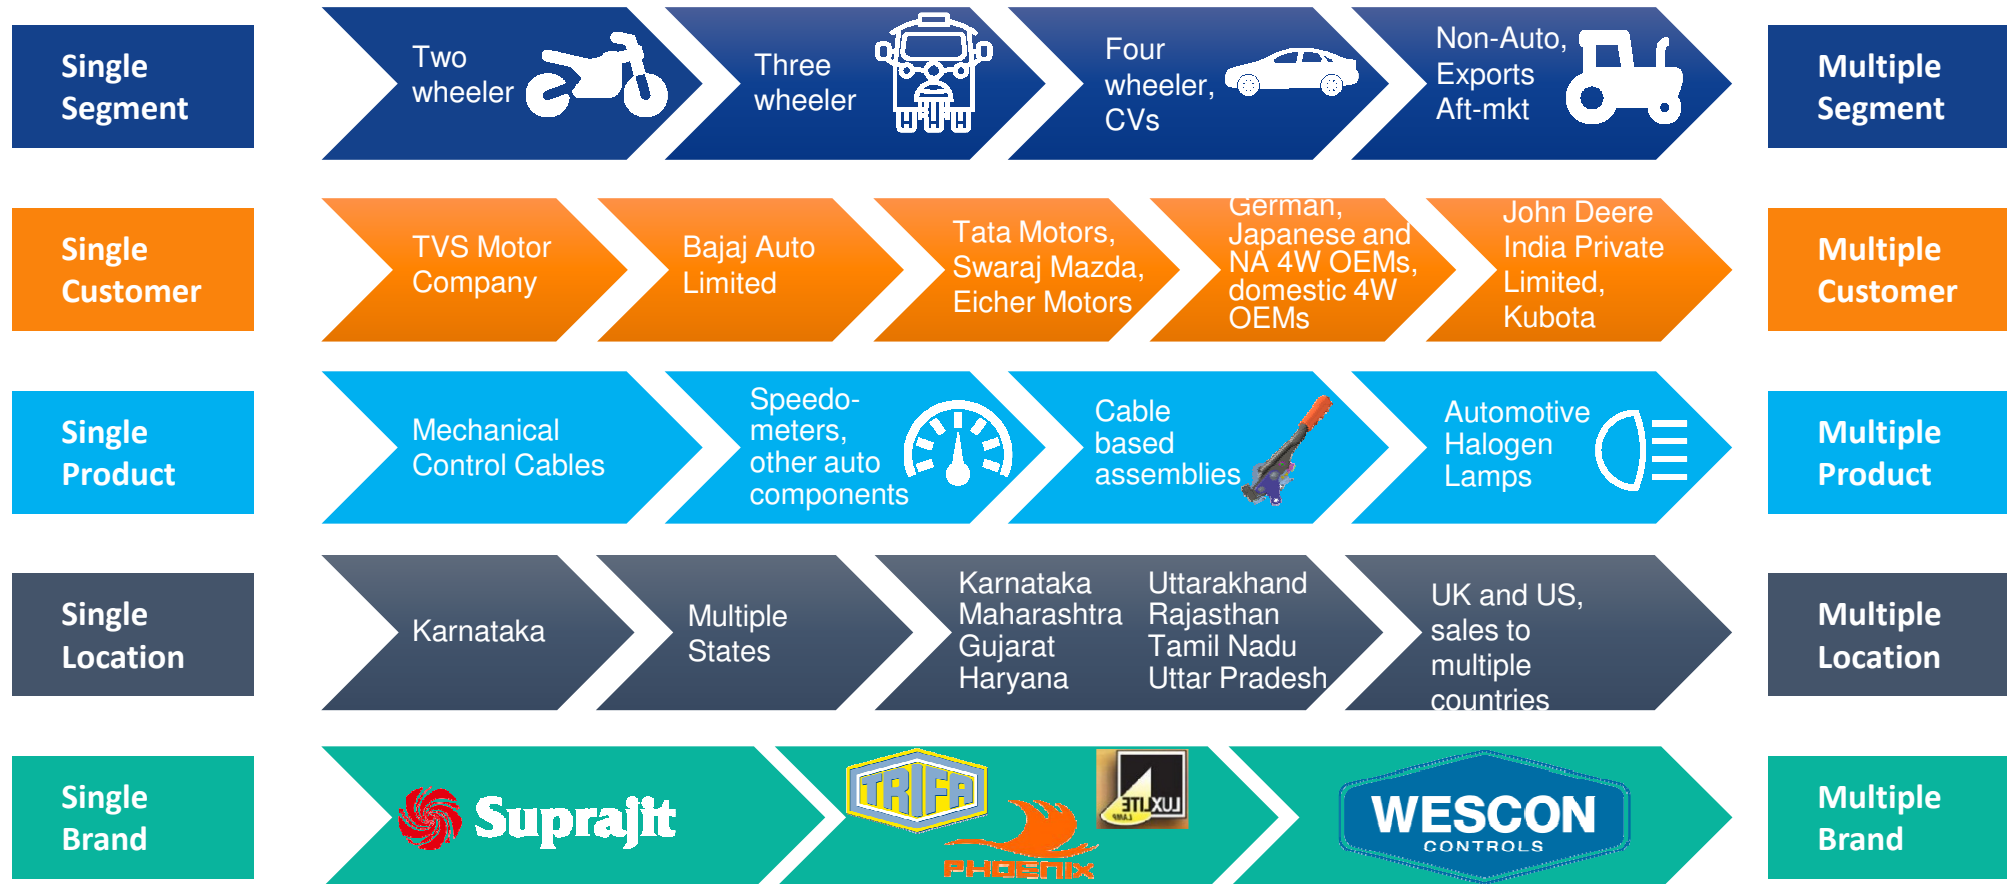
Single Segment

Two wheeler

Three wheeler

Four wheeler, CVs

Non-Auto, Exports Aft-mkt

Multiple Segment

Single Customer

TVS Motor Company

Bajaj Auto Limited

Tata Motors, Swaraj Mazda, Eicher Motors

German, Japanese and NA 4W OEMs, domestic 4W OEMs

John Deere India Private Limited, Kubota

Multiple Customer

Single Product

Mechanical Control Cables

Speedo-meters, other auto components

Cable based assemblies

Automotive Halogen Lamps

Multiple Product

Single Location

Karnataka

Multiple States

Karnataka Maharashtra Gujarat Haryana

Uttarakhand Rajasthan Tamil Nadu Uttar Pradesh

UK and US, sales to multiple countries

Multiple Location

Single Brand

Suprajit

TRIFA

LUXLITE

PHOENIX

WESCON CONTROLS

Multiple Brand